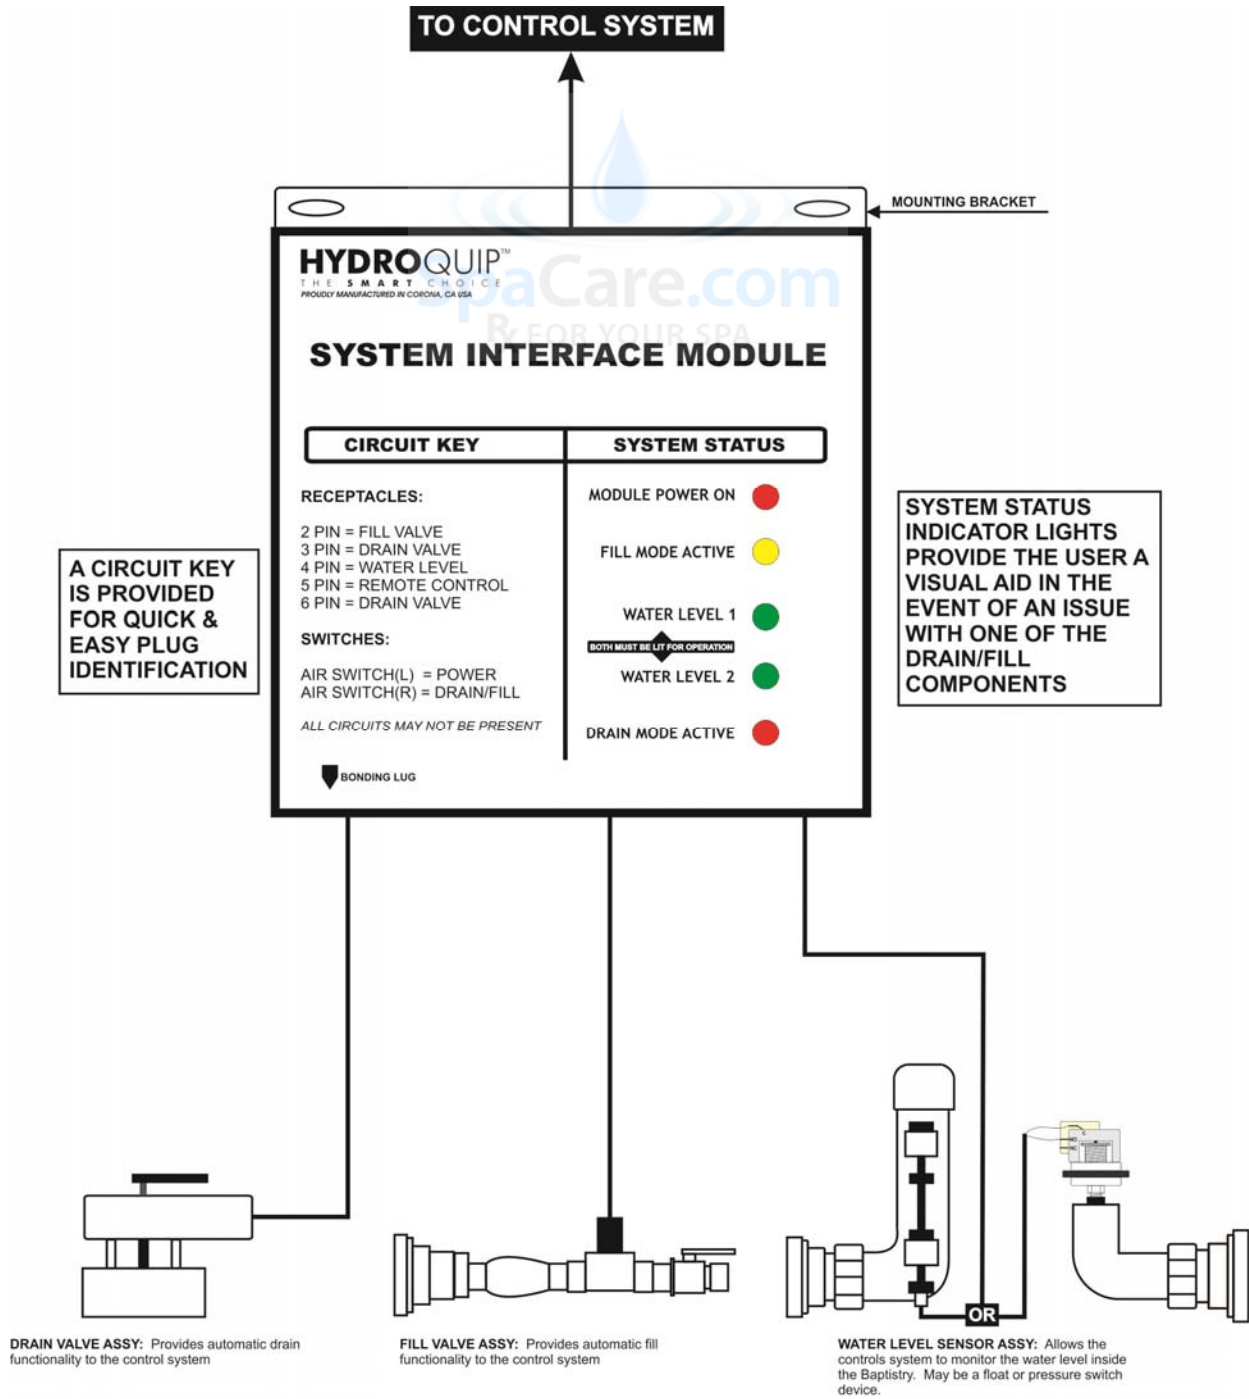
TO CONTROL SYSTEM

MOUNTING BRACKET

SpaCare.com
℞ FOR YOUR SPA

HYDROQUIP™
THE SMART CHOICE
PROUDLY MANUFACTURED IN CORONA, CA USA

SYSTEM INTERFACE MODULE

| CIRCUIT KEY | SYSTEM STATUS |
|---|---|

RECEPTACLES:

2 PIN = FILL VALVE
3 PIN = DRAIN VALVE
4 PIN = WATER LEVEL
5 PIN = REMOTE CONTROL
6 PIN = DRAIN VALVE

SWITCHES:

AIR SWITCH(L) = POWER
AIR SWITCH(R) = DRAIN/FILL

ALL CIRCUITS MAY NOT BE PRESENT

BONDING LUG

MODULE POWER ON

FILL MODE ACTIVE

WATER LEVEL 1

BOTH MUST BE LIT FOR OPERATION

WATER LEVEL 2

DRAIN MODE ACTIVE

A CIRCUIT KEY IS PROVIDED FOR QUICK & EASY PLUG IDENTIFICATION

SYSTEM STATUS INDICATOR LIGHTS PROVIDE THE USER A VISUAL AID IN THE EVENT OF AN ISSUE WITH ONE OF THE DRAIN/FILL COMPONENTS

OR

DRAIN VALVE ASSY: Provides automatic drain functionality to the control system

FILL VALVE ASSY: Provides automatic fill functionality to the control system

WATER LEVEL SENSOR ASSY: Allows the controls system to monitor the water level inside the Baptistry. May be a float or pressure switch device.